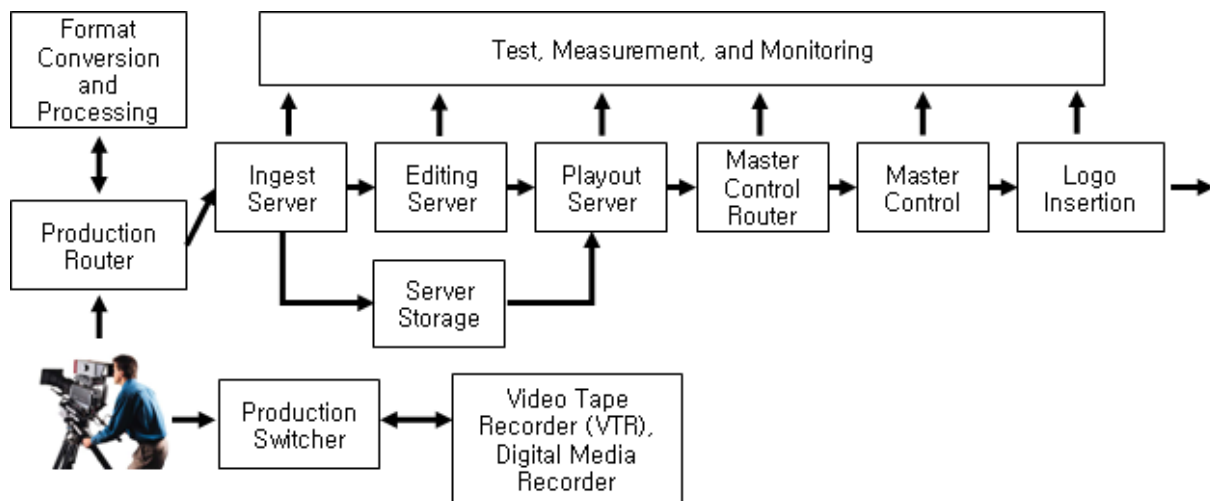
Format Conversion and Processing

Test, Measurement, and Monitoring

Production Router

Ingest Server

Editing Server

Playout Server

Master Control Router

Master Control

Logo Insertion

Server Storage

Production Switcher

Video Tape Recorder (VTR), Digital Media Recorder